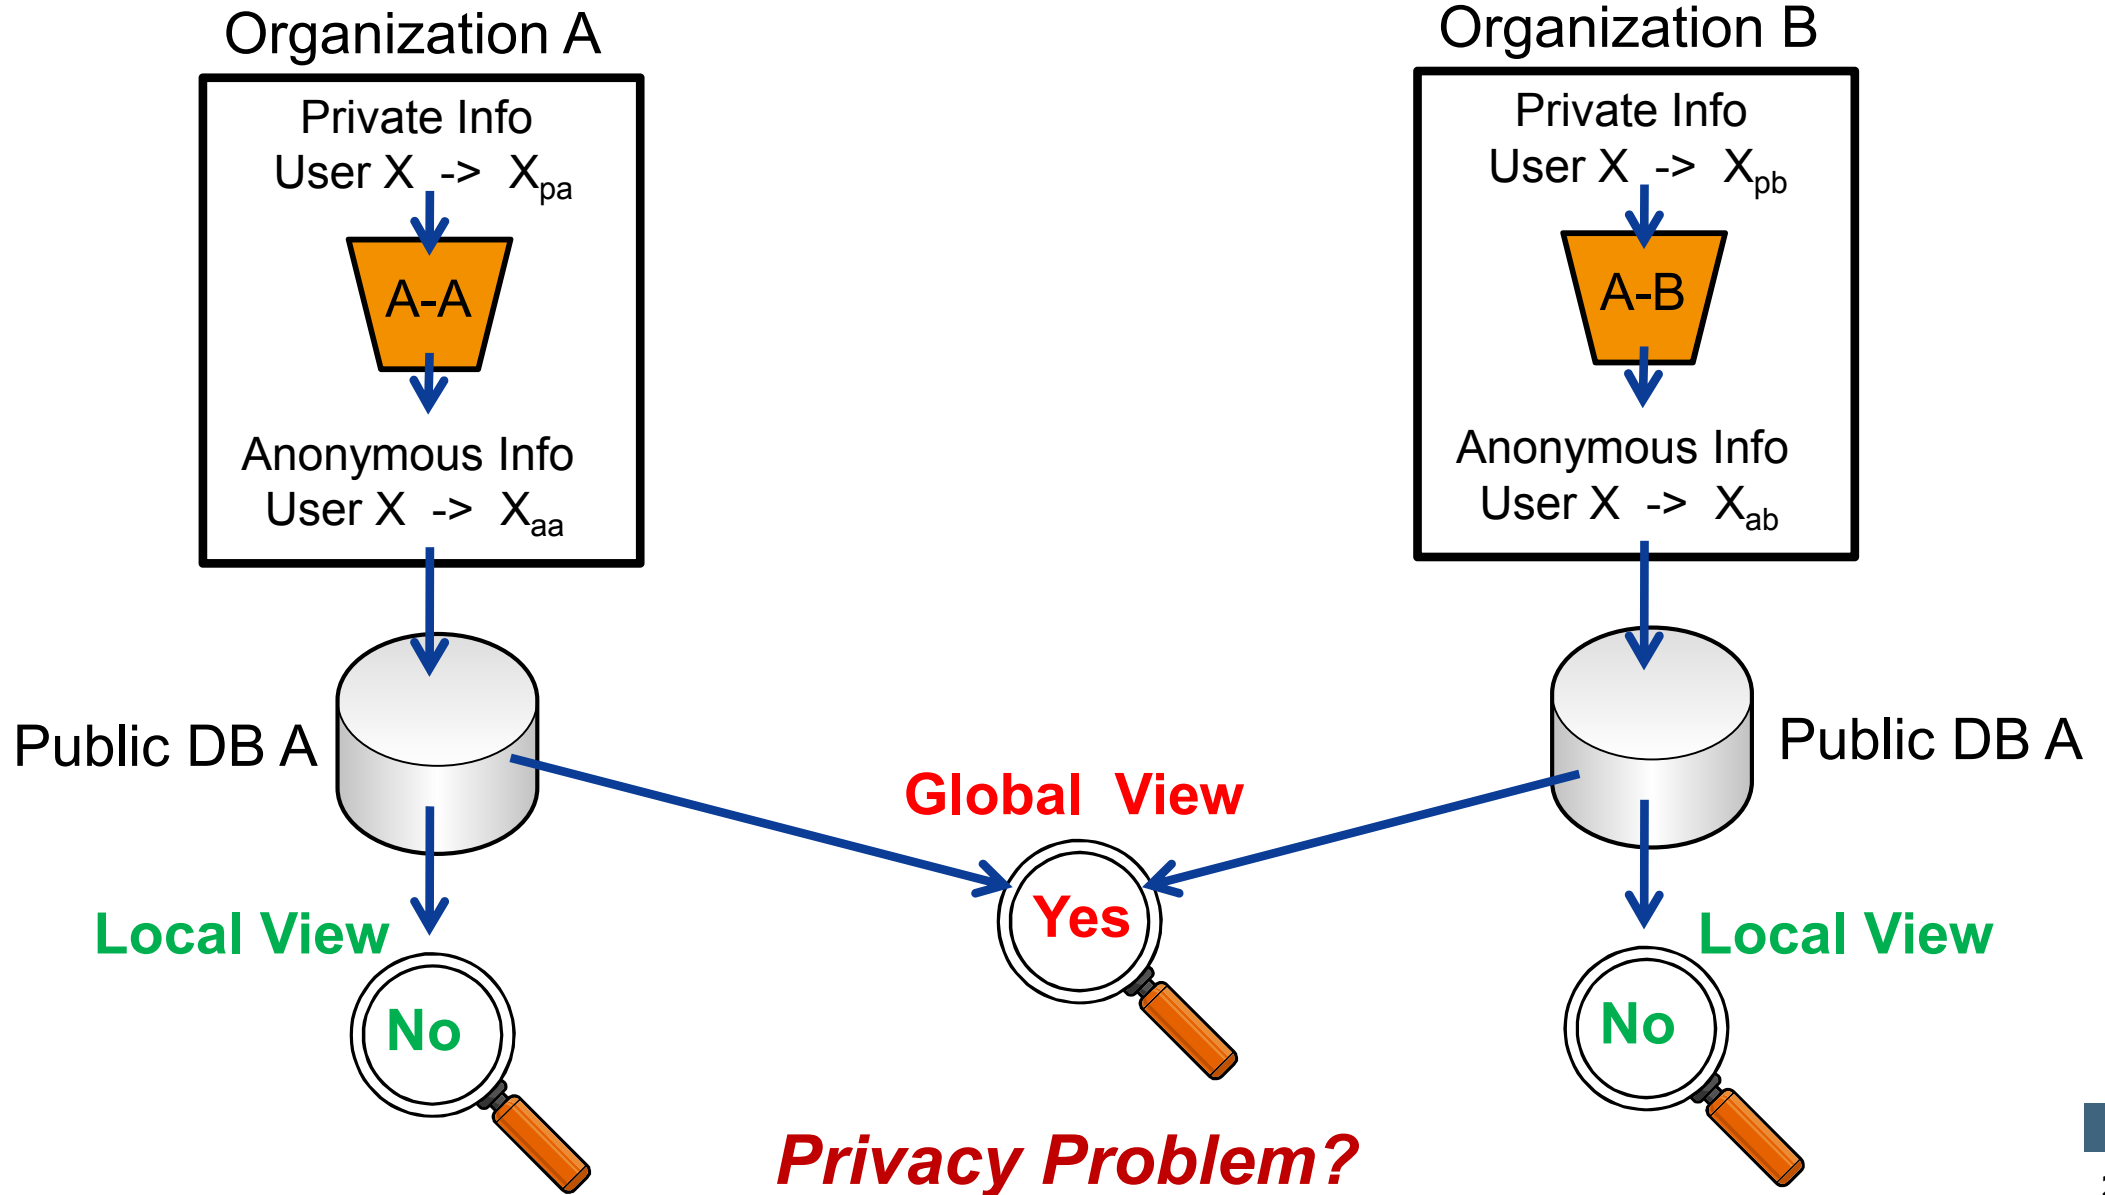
Organization A

Private Info
User X -> $X_{pa}$

A-A

Anonymous Info
User X -> $X_{aa}$

Organization B

Private Info
User X -> $X_{pb}$

A-B

Anonymous Info
User X -> $X_{ab}$

Public DB A

Public DB A

Global View

Yes

Local View

No

Local View

No

Privacy Problem?